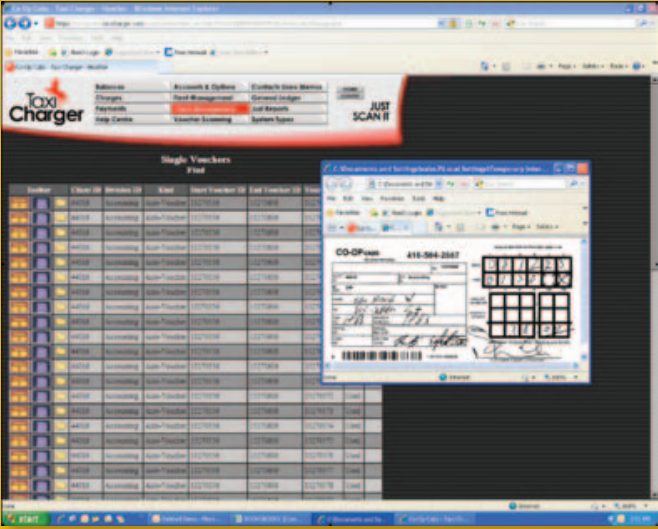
Co Op Cabs - Taxi Charger - Windows Internet Explorer

Favorites

Co Op Cabs - Taxi Charger - Voucher

Taxi Charger

Balances
Charges
Payments
Help Centre

Accounts & Options
Fleet Management
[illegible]
Voucher Scanning

Contacts Users Memos
General Ledger
Just Reports
System Types

JUST SCAN IT

Single Vouchers
Find

| Toolbar | | | Client ID | Division ID | Kind | Start Voucher ID | End Voucher ID |
|---|---|---|---|---|---|---|---|
| | | | 44358 | Accounting | Auto-Voucher | 1127856 | 1127856 |
| | | | 44358 | Accounting | Auto-Voucher | 1127857 | 1127857 |
| | | | 44358 | Accounting | Auto-Voucher | 1127858 | 1127858 |

C:\Documents and Settings\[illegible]

File Edit View Favorites Tools Help

Favorites

CO-OP cabs
415-564-2667

Internet

start